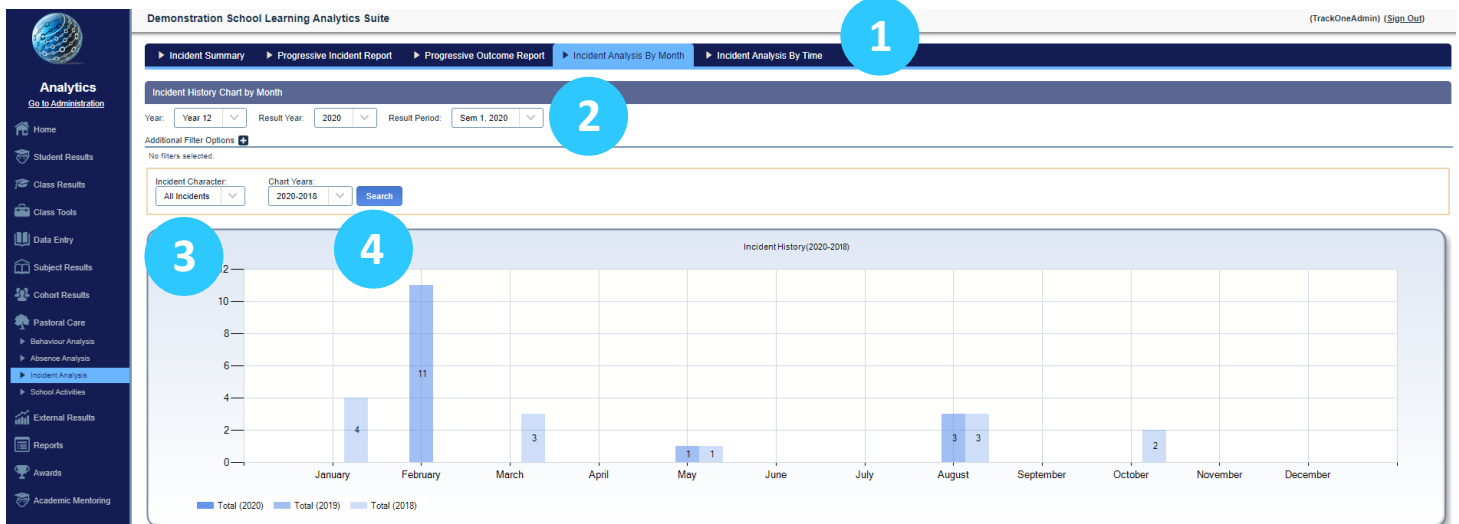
Analytics
Go to Administration

Home
Student Results
Class Results
Class Tools
Data Entry
Subject Results
Cohort Results
Pastoral Care
Behaviour Analysis
Absence Analysis
Incident Analysis
School Activities
External Results
Reports
Awards
Academic Mentoring

Demonstration School Learning Analytics Suite

(TrackOneAdmin) (Sign Out)

1

Incident Summary
Progressive Incident Report
Progressive Outcome Report
Incident Analysis By Month
Incident Analysis By Time

Incident History Chart by Month

2

Year: Year 12
Result Year: 2020
Result Period: Sem 1, 2020

Additional Filter Options

No filters selected.

Incident Character: All Incidents
Chart Years: 2020-2018
Search

3

4

Incident History(2020-2018)

| Month | Total (2020) | Total (2019) | Total (2018) |
|---|---|---|---|
| January | | | 4 |
| February | | 11 | |
| March | | | 3 |
| April | | | |
| May | 1 | 1 | |
| June | | | |
| July | | | |
| August | 3 | | 3 |
| September | | | |
| October | | | 2 |
| November | | | |
| December | | | |

0 2 4 6 8 10 12

Total (2020) Total (2019) Total (2018)